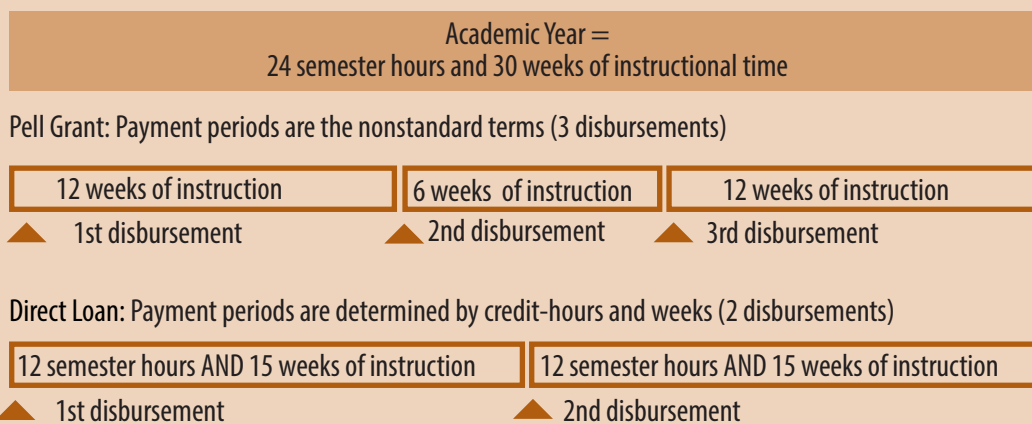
Academic Year =
24 semester hours and 30 weeks of instructional time

Pell Grant: Payment periods are the nonstandard terms (3 disbursements)

12 weeks of instruction

6 weeks of instruction

12 weeks of instruction

1st disbursement

2nd disbursement

3rd disbursement

Direct Loan: Payment periods are determined by credit-hours and weeks (2 disbursements)

12 semester hours AND 15 weeks of instruction

12 semester hours AND 15 weeks of instruction

1st disbursement

2nd disbursement